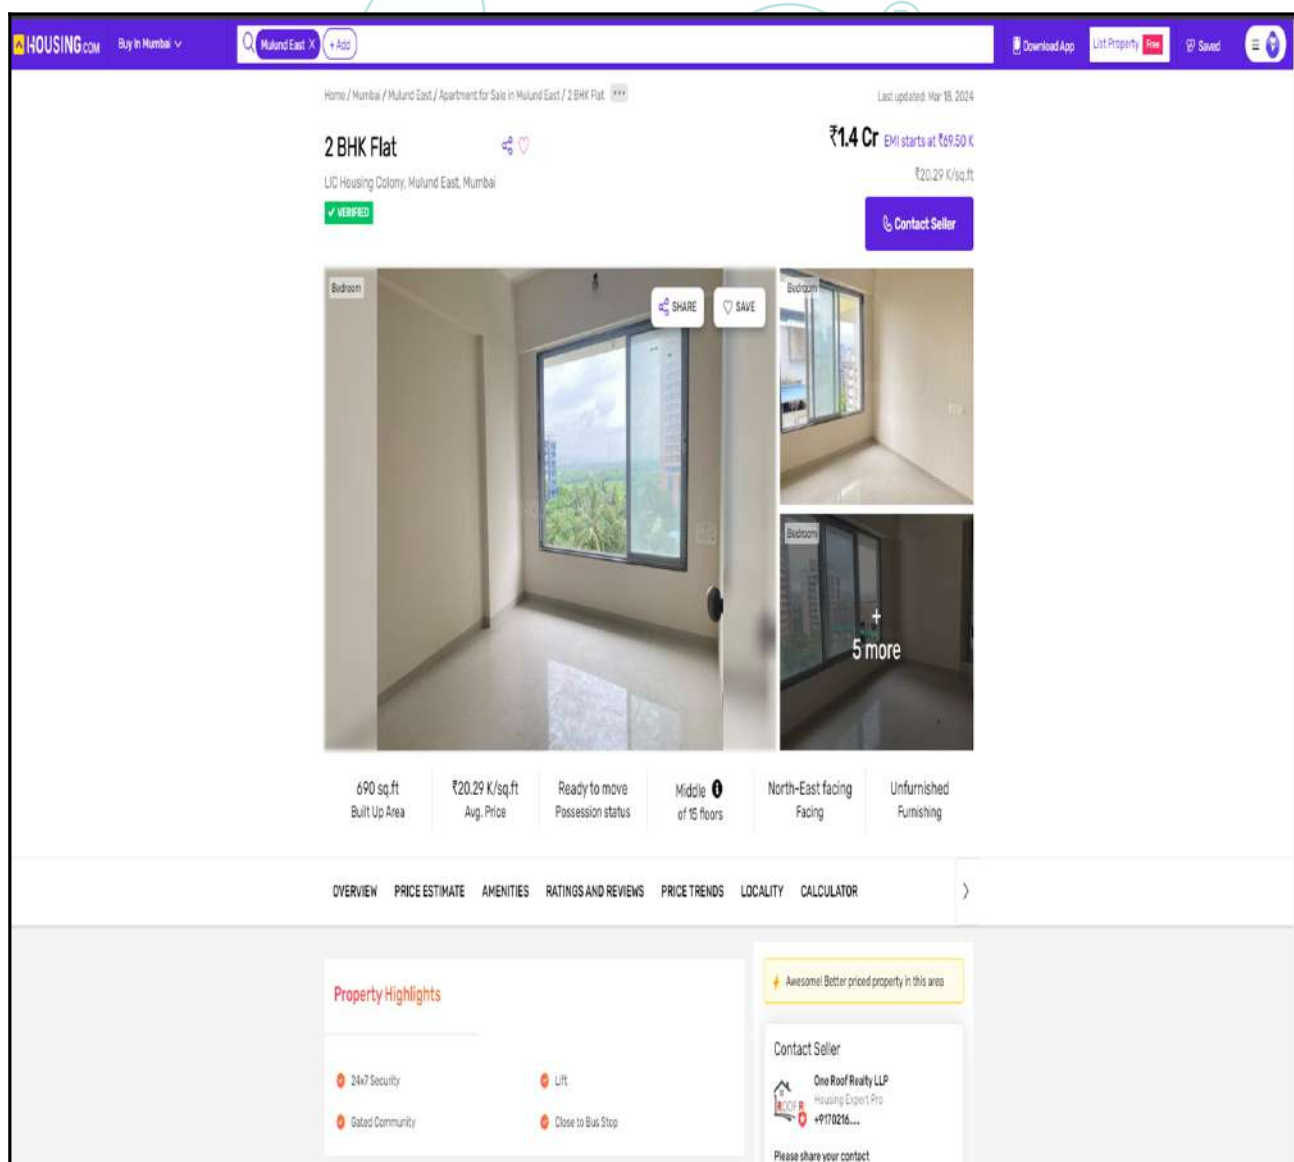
HOUSING.COM Buy in Mumbai

Mulund East X + Add

Download App List Property Free Saved

Home / Mumbai / Mulund East / Apartment for Sale in Mulund East / 2 BHK Flat ...

Last updated: Mar 18, 2024

2 BHK Flat

LIC Housing Colony, Mulund East, Mumbai

✔ VERIFIED

₹1.4 Cr EMI starts at ₹69.50 K

₹20.29 K/sq.ft

Contact Seller

Bedroom

SHARE SAVE

Bedroom

Bedroom

+ 5 more

690 sq.ft
Built Up Area

₹20.29 K/sq.ft
Avg. Price

Ready to move
Possession status

Middle
of 15 floors

North-East facing
Facing

Unfurnished
Furnishing

OVERVIEW PRICE ESTIMATE AMENITIES RATINGS AND REVIEWS PRICE TRENDS LOCALITY CALCULATOR

Property Highlights

24x7 Security
Lift
Gated Community
Close to Bus Stop

Awesome! Better priced property in this area

Contact Seller

One Roof Realty LLP
Housing Expert Pro
+9170216....

Please share your contact